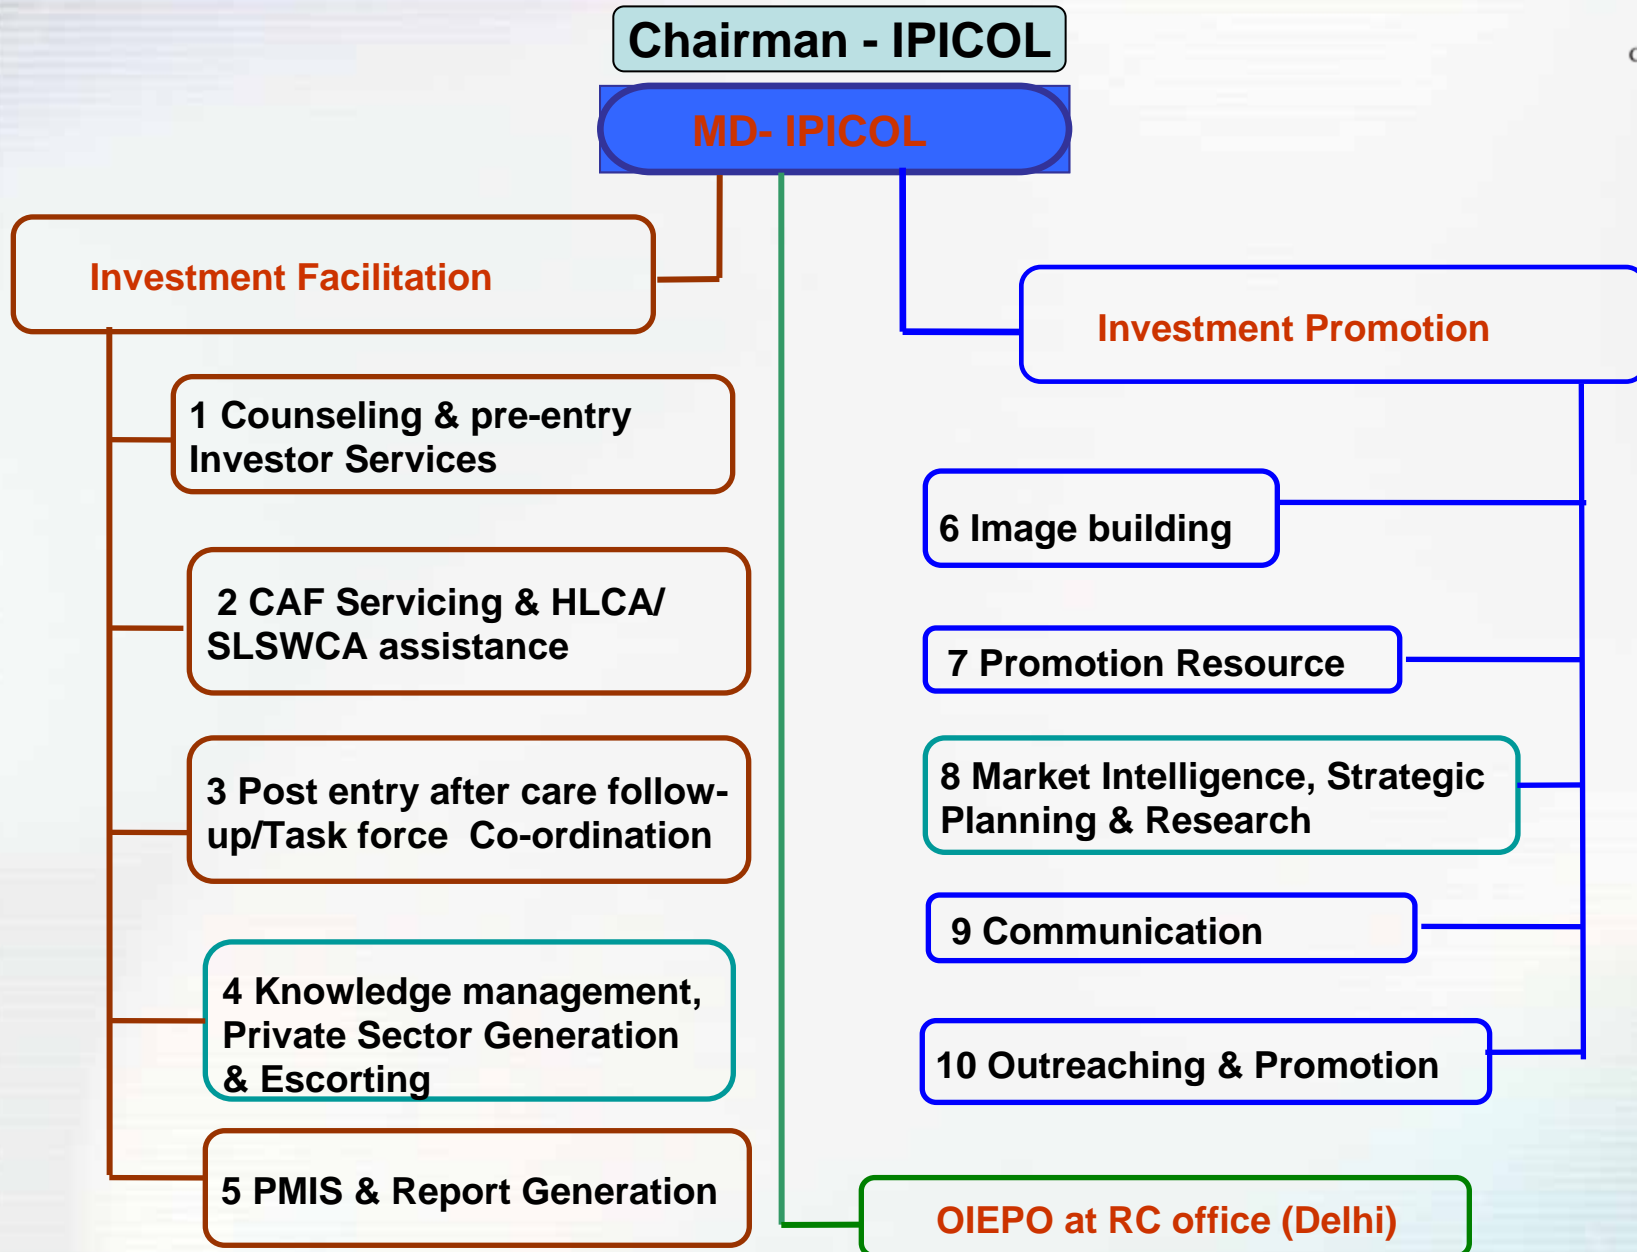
Chairman - IPICOL

MD- IPICOL

Investment Facilitation

1 Counseling & pre-entry Investor Services

2 CAF Servicing & HLCA/ SLSWCA assistance

3 Post entry after care follow-up/Task force Co-ordination

4 Knowledge management, Private Sector Generation & Escorting

5 PMIS & Report Generation

Investment Promotion

6 Image building

7 Promotion Resource

8 Market Intelligence, Strategic Planning & Research

9 Communication

10 Outreaching & Promotion

OIEPO at RC office (Delhi)